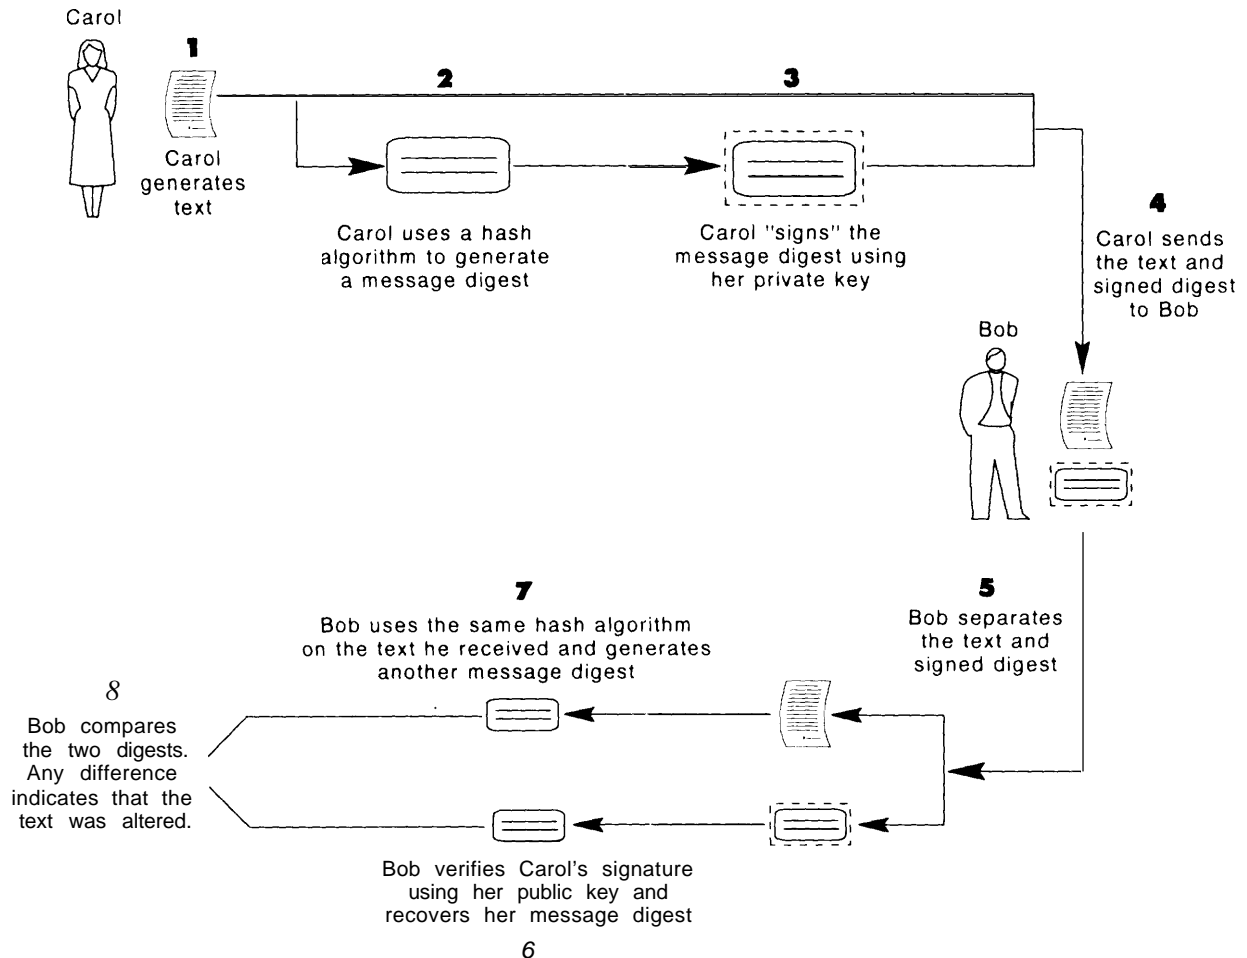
Carol

1

Carol generates text

2

3

Carol uses a hash algorithm to generate a message digest

Carol "signs" the message digest using her private key

4

Carol sends the text and signed digest to Bob

Bob

5

Bob separates the text and signed digest

7

Bob uses the same hash algorithm on the text he received and generates another message digest

8

Bob compares the two digests. Any difference indicates that the text was altered.

Bob verifies Carol's signature using her public key and recovers her message digest

6